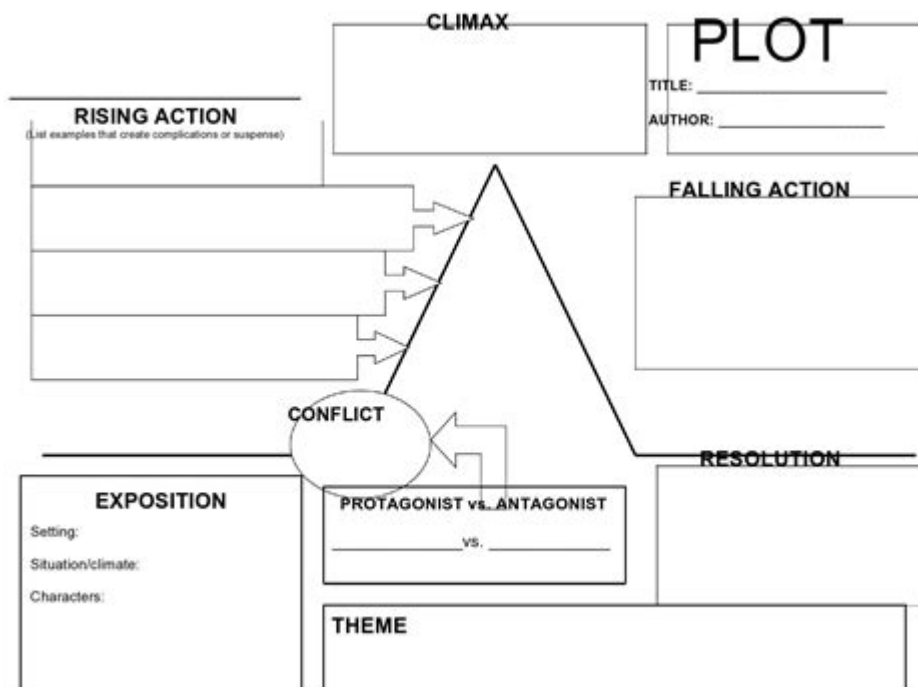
CLIMAX

PLOT

TITLE: ____________________

AUTHOR: ____________________

RISING ACTION
(List examples that create complications or suspense)

FALLING ACTION

CONFLICT

RESOLUTION

EXPOSITION

Setting:

Situation/climate:

Characters:

PROTAGONIST vs. ANTAGONIST

______________vs. ______________

THEME